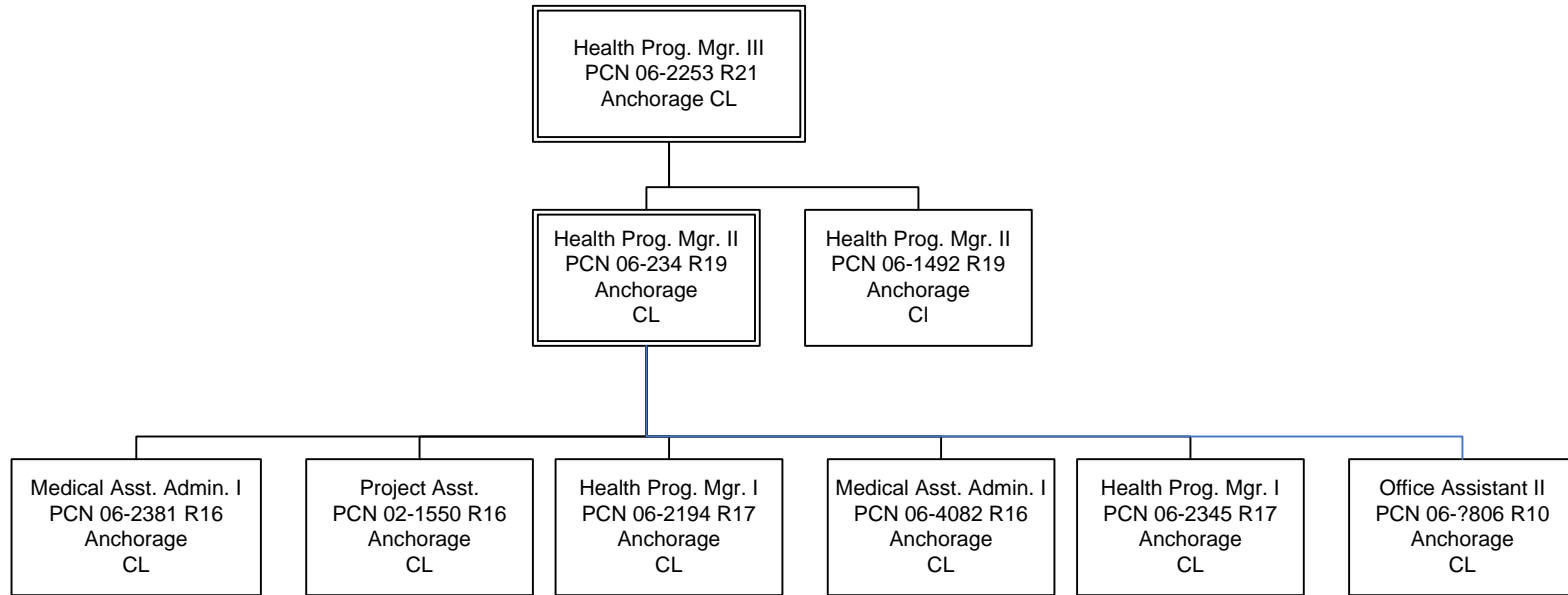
Health Prog. Mgr. III
PCN 06-2253 R21
Anchorage CL

Health Prog. Mgr. II
PCN 06-234 R19
Anchorage
CL

Health Prog. Mgr. II
PCN 06-1492 R19
Anchorage
Cl

Medical Asst. Admin. I
PCN 06-2381 R16
Anchorage
CL

Project Asst.
PCN 02-1550 R16
Anchorage
CL

Health Prog. Mgr. I
PCN 06-2194 R17
Anchorage
CL

Medical Asst. Admin. I
PCN 06-4082 R16
Anchorage
CL

Health Prog. Mgr. I
PCN 06-2345 R17
Anchorage
CL

Office Assistant II
PCN 06-?806 R10
Anchorage
CL